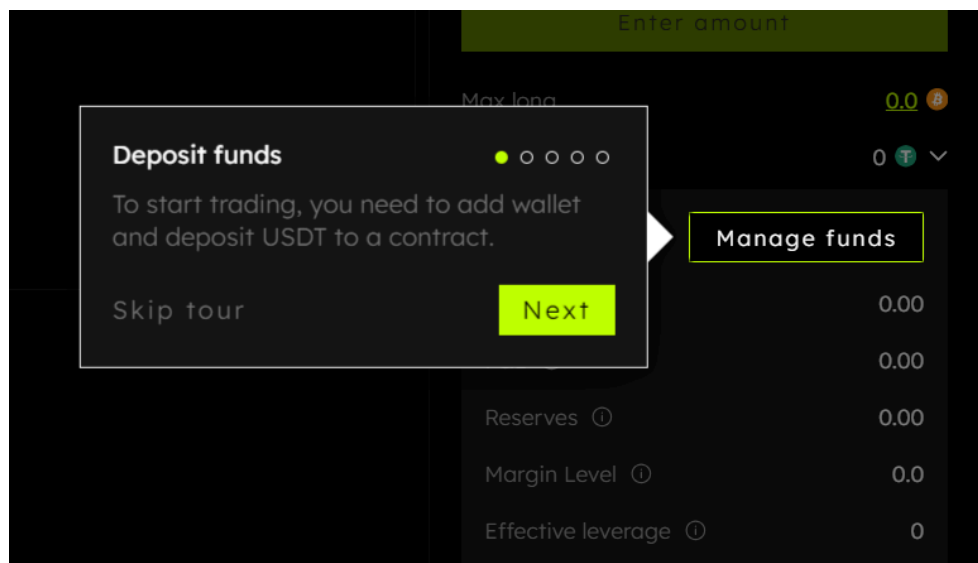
Enter amount

Max long 0.0

0

Deposit funds

To start trading, you need to add wallet and deposit USDT to a contract.

Skip tour

Next

Manage funds

0.00

0.00

Reserves 0.00

Margin Level 0.0

Effective leverage 0